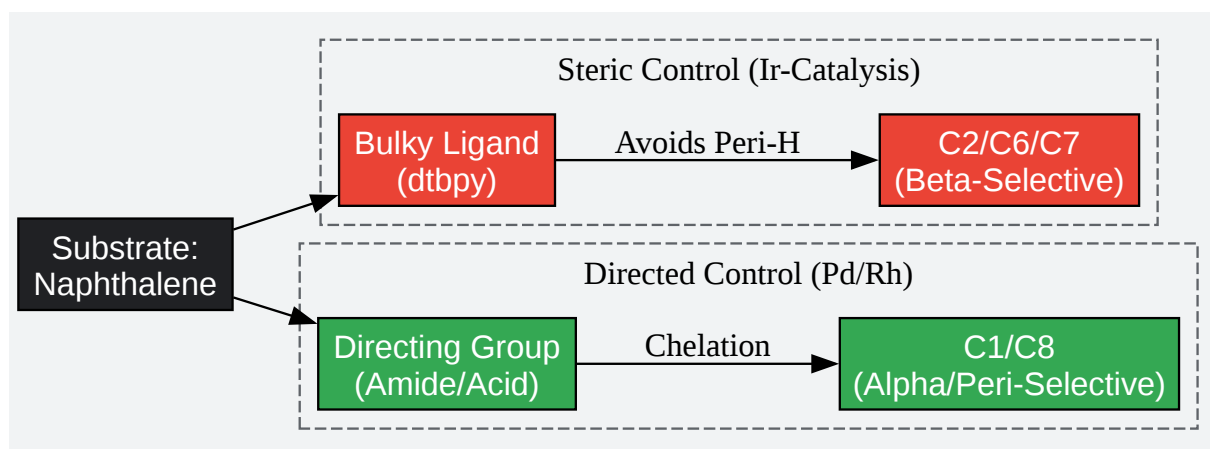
Substrate:
Naphthalene

Steric Control (Ir-Catalysis)

Bulky Ligand
(dtbpy)

Avoids Peri-H

C2/C6/C7
(Beta-Selective)

Directed Control (Pd/Rh)

Directing Group
(Amide/Acid)

Chelation

C1/C8
(Alpha/Peri-Selective)